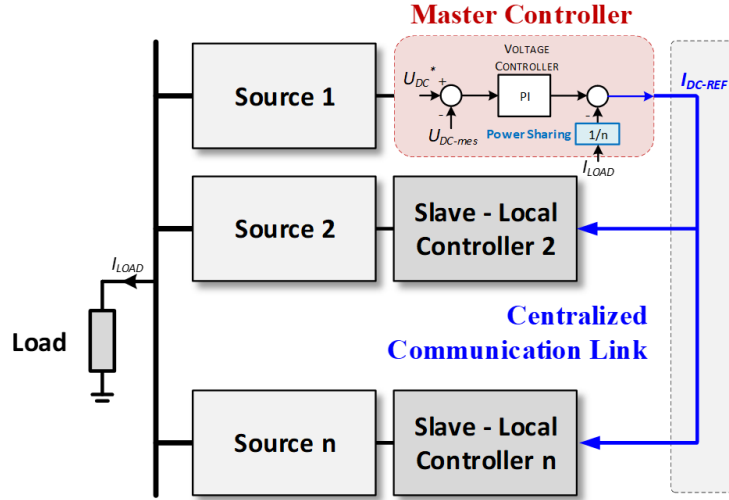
Master Controller

Source 1

$U_{DC}^{*}$ +

-

$U_{DC\text{-}mes}$

VOLTAGE CONTROLLER

PI

-

Power Sharing

1/n

$I_{LOAD}$

$I_{DC\text{-}REF}$

Source 2

Slave - Local Controller 2

$I_{LOAD}$

Load

Centralized Communication Link

Source n

Slave - Local Controller n